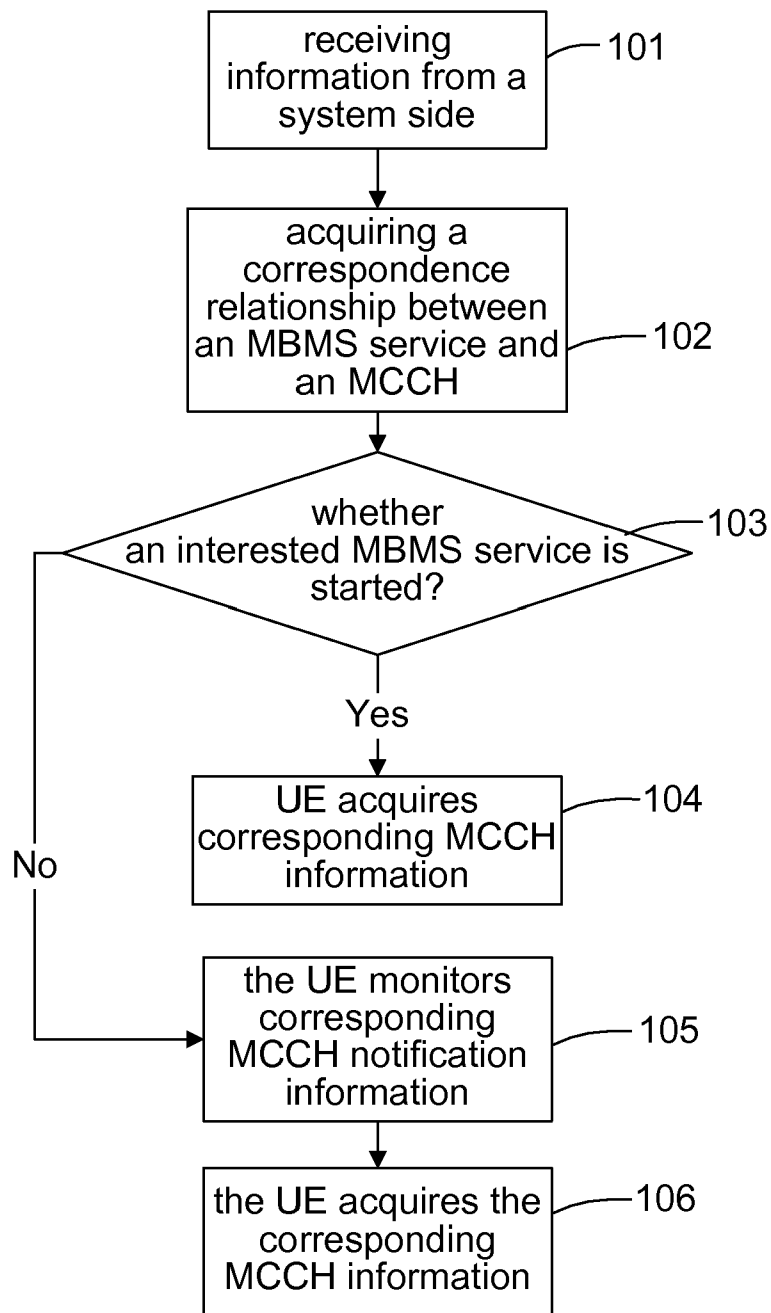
receiving information from a system side

101

acquiring a correspondence relationship between an MBMS service and an MCCH

102

whether an interested MBMS service is started?

103

Yes

No

UE acquires corresponding MCCH information

104

the UE monitors corresponding MCCH notification information

105

the UE acquires the corresponding MCCH information

106